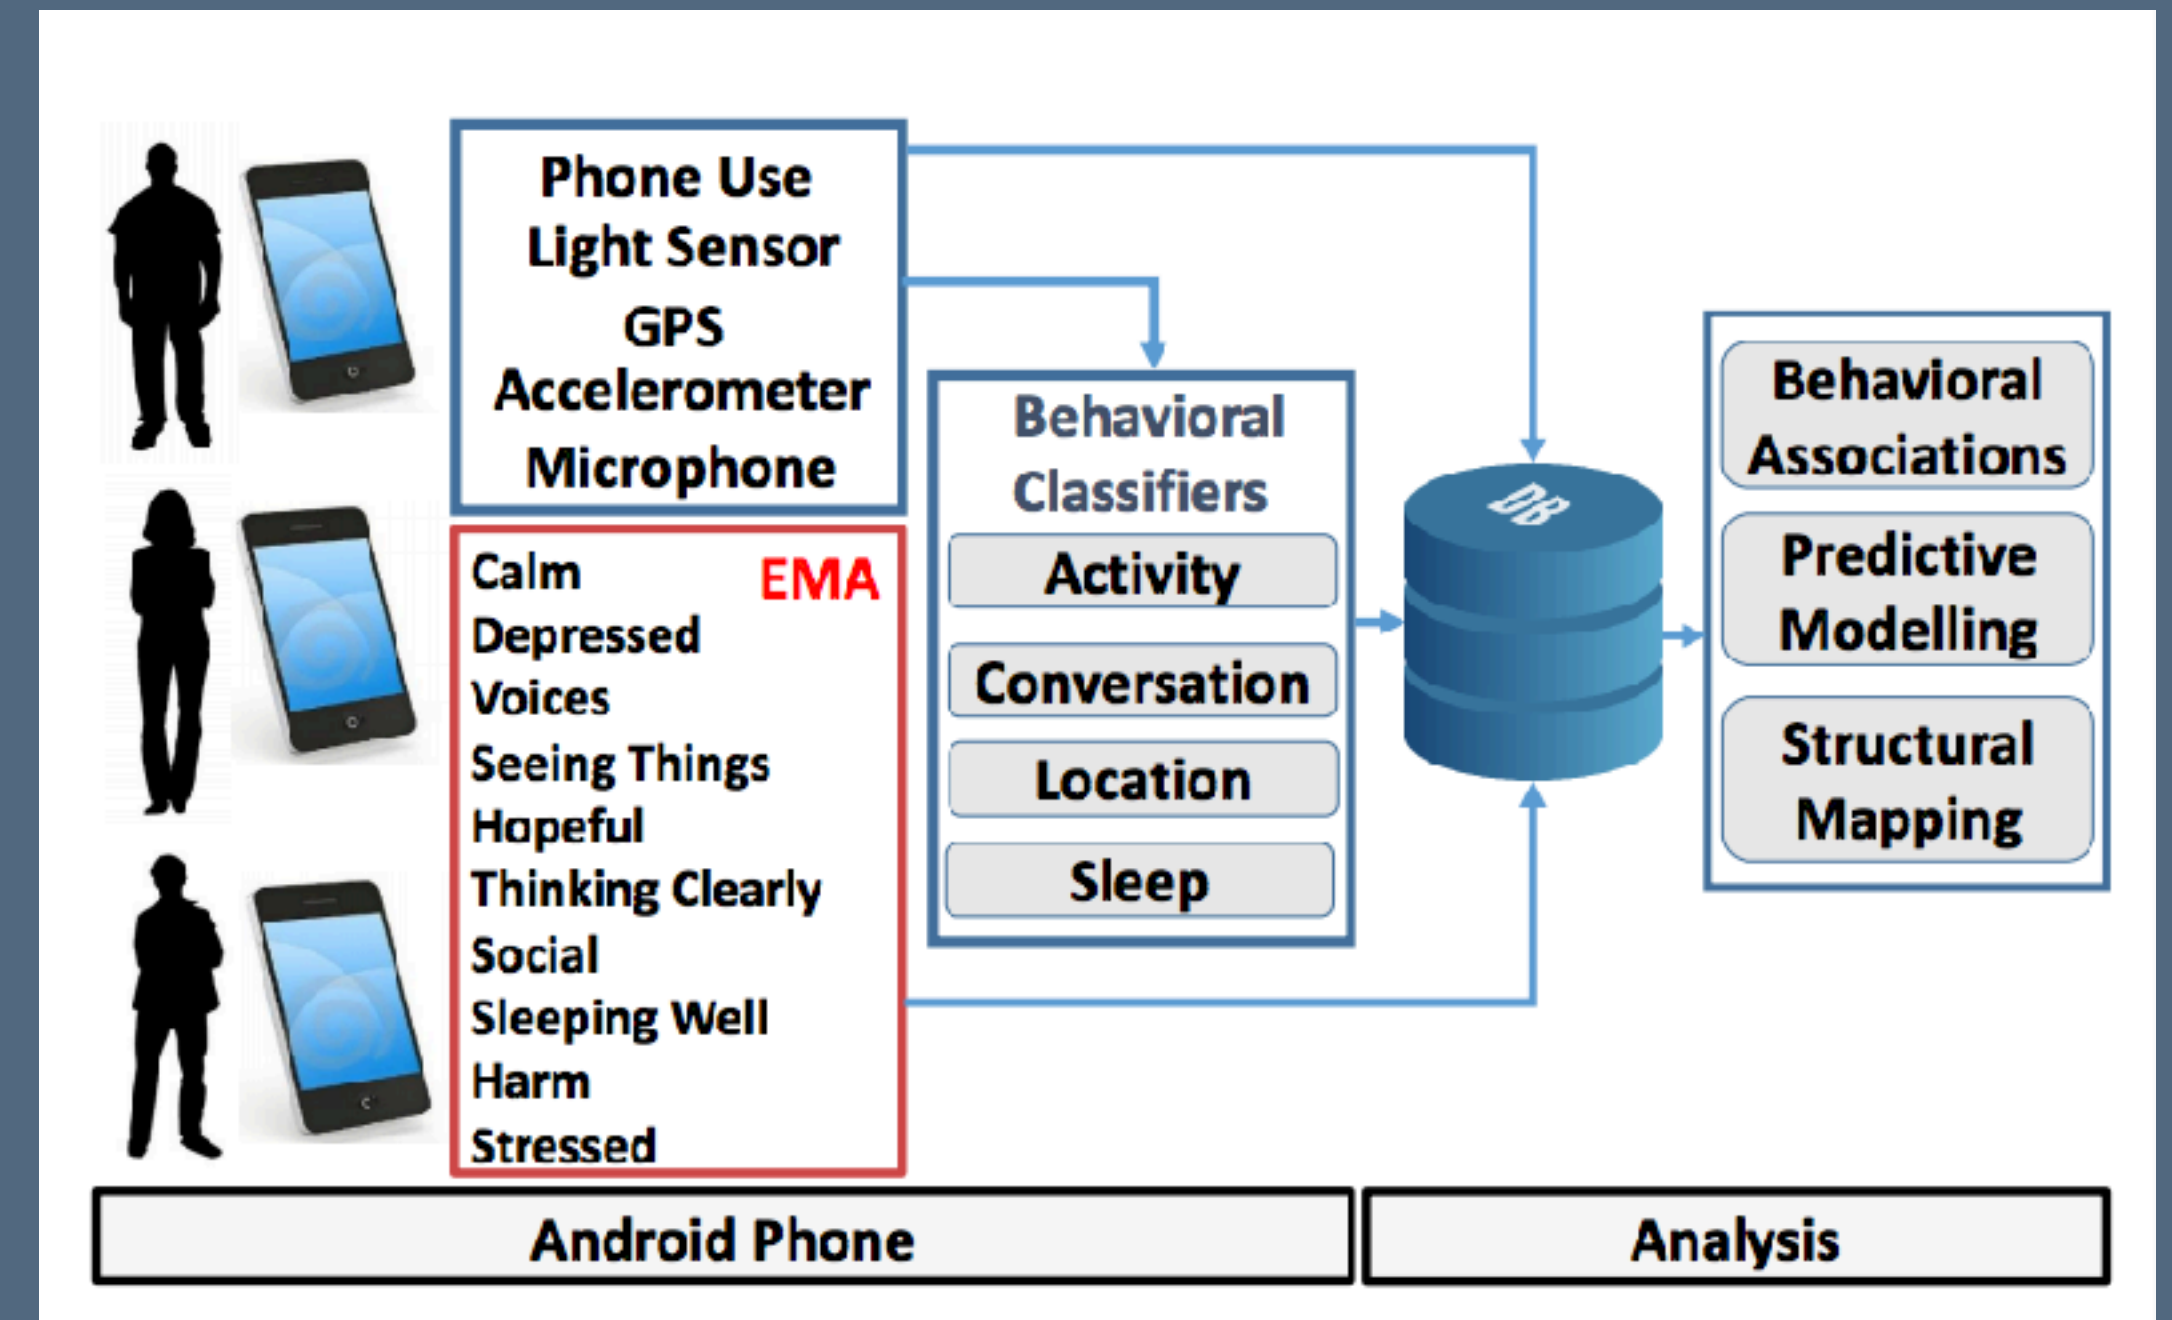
Phone Use
Light Sensor
GPS
Accelerometer
Microphone

Calm
Depressed
Voices
Seeing Things
Hopeful
Thinking Clearly
Social
Sleeping Well
Harm
Stressed

EMA

Behavioral Classifiers

Activity

Conversation

Location

Sleep

DB

Behavioral Associations

Predictive Modelling

Structural Mapping

Android Phone

Analysis